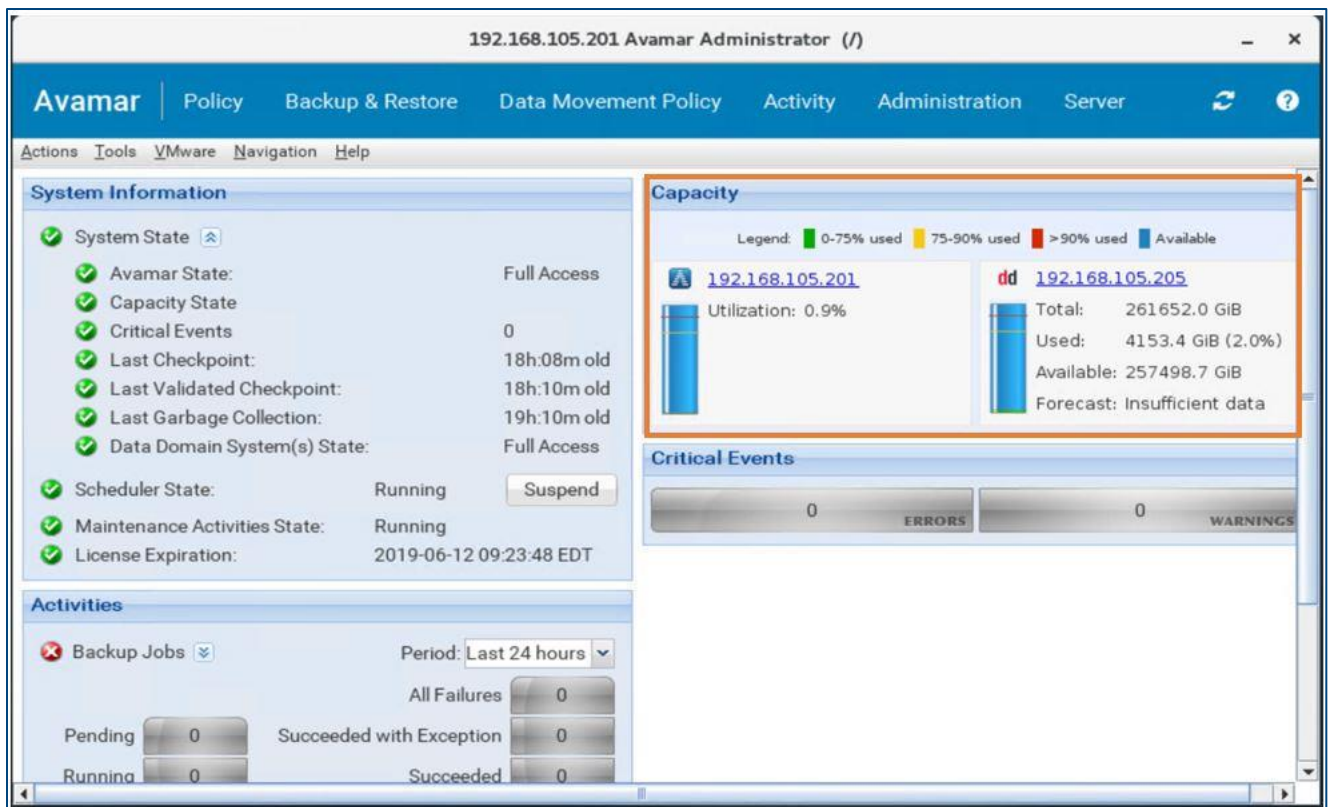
192.168.105.201 Avamar Administrator (/)

Avamar Policy Backup & Restore Data Movement Policy Activity Administration Server

Actions Tools VMware Navigation Help

System Information

System State

Avamar State: Full Access
Capacity State
Critical Events 0
Last Checkpoint: 18h:08m old
Last Validated Checkpoint: 18h:10m old
Last Garbage Collection: 19h:10m old
Data Domain System(s) State: Full Access

Scheduler State: Running Suspend
Maintenance Activities State: Running
License Expiration: 2019-06-12 09:23:48 EDT

Activities

Backup Jobs Period: Last 24 hours

All Failures 0
Pending 0 Succeeded with Exception 0
Running 0 Succeeded 0

Capacity

Legend: 0-75% used 75-90% used >90% used Available

192.168.105.201
Utilization: 0.9%

dd 192.168.105.205
Total: 261652.0 GiB
Used: 4153.4 GiB (2.0%)
Available: 257498.7 GiB
Forecast: Insufficient data

Critical Events

0 ERRORS
0 WARNINGS